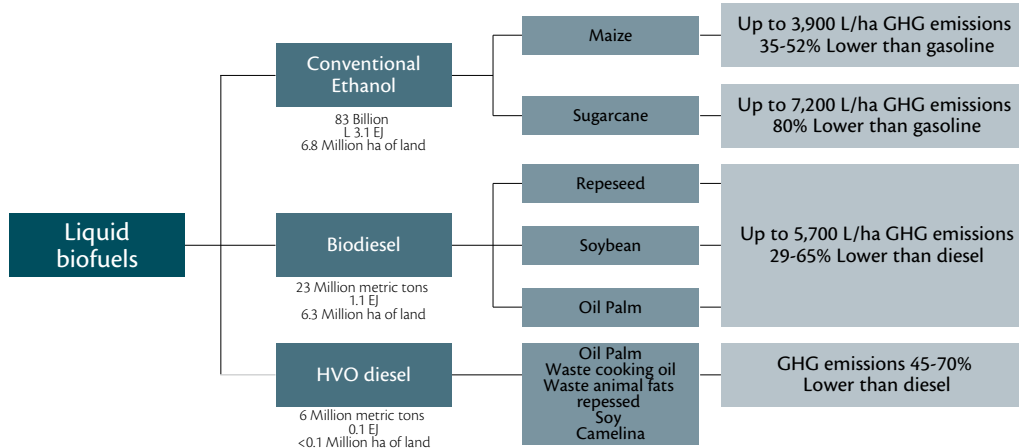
Liquid biofuels

Conventional Ethanol

83 Billion
L 3.1 EJ
6.8 Million ha of land

Maize

Up to 3,900 L/ha GHG emissions 35-52% Lower than gasoline

Sugarcane

Up to 7,200 L/ha GHG emissions 80% Lower than gasoline

Biodiesel

23 Million metric tons
1.1 EJ
6.3 Million ha of land

Repeseed

Soybean

Oil Palm

Up to 5,700 L/ha GHG emissions 29-65% Lower than diesel

HVO diesel

6 Million metric tons
0.1 EJ
<0.1 Million ha of land

Oil Palm
Waste cooking oil
Waste animal fats
repessed
Soy
Camelina

GHG emissions 45-70% Lower than diesel